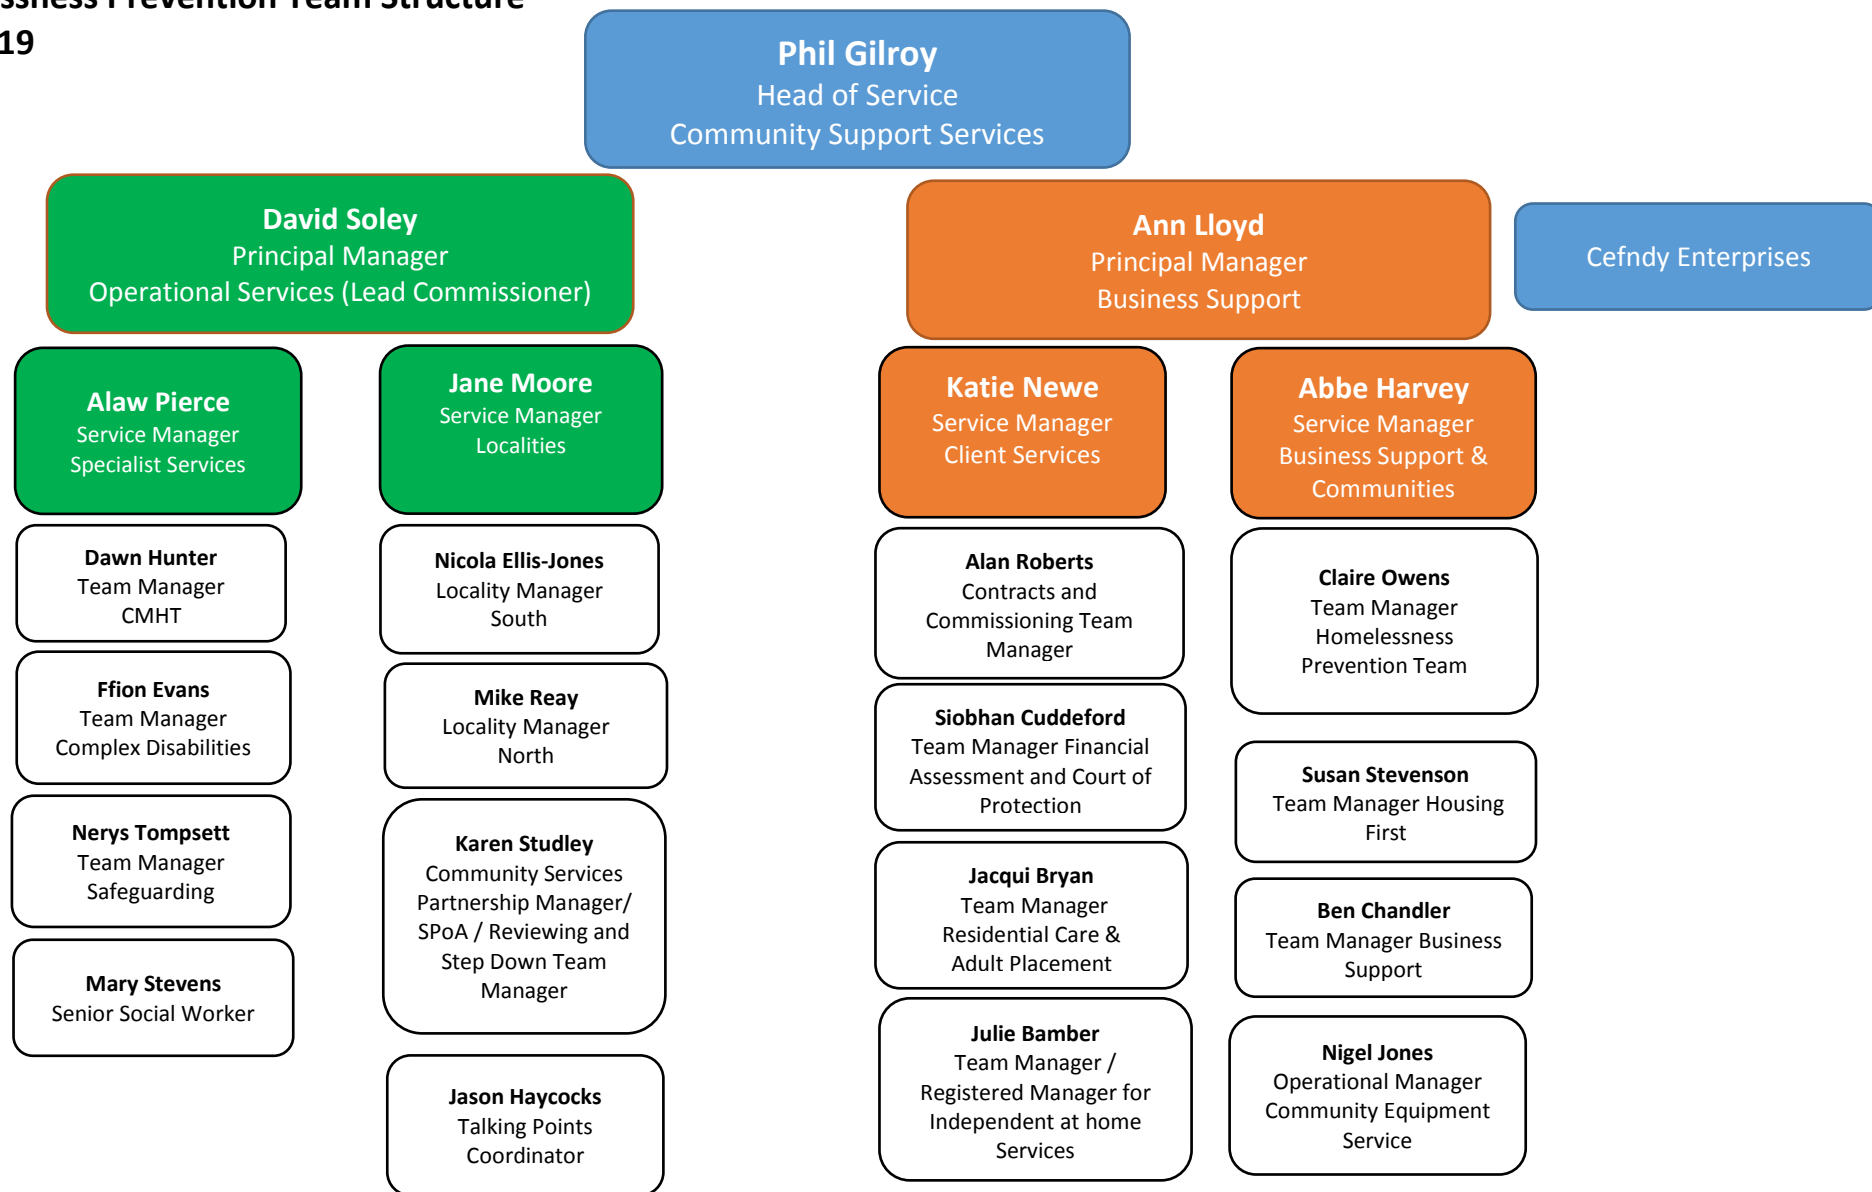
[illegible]ssness Prevention Team Structure
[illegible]19

Phil Gilroy
Head of Service
Community Support Services

David Soley
Principal Manager
Operational Services (Lead Commissioner)

Ann Lloyd
Principal Manager
Business Support

Cefndy Enterprises

Alaw Pierce
Service Manager
Specialist Services

Jane Moore
Service Manager
Localities

Katie Newe
Service Manager
Client Services

Abbe Harvey
Service Manager
Business Support & Communities

Dawn Hunter
Team Manager
CMHT

Ffion Evans
Team Manager
Complex Disabilities

Nerys Tompsett
Team Manager
Safeguarding

Mary Stevens
Senior Social Worker

Nicola Ellis-Jones
Locality Manager
South

Mike Reay
Locality Manager
North

Karen Studley
Community Services Partnership Manager/ SPoA / Reviewing and Step Down Team Manager

Jason Haycocks
Talking Points Coordinator

Alan Roberts
Contracts and Commissioning Team Manager

Siobhan Cuddeford
Team Manager Financial Assessment and Court of Protection

Jacqui Bryan
Team Manager
Residential Care & Adult Placement

Julie Bamber
Team Manager / Registered Manager for Independent at home Services

Claire Owens
Team Manager
Homelessness Prevention Team

Susan Stevenson
Team Manager Housing First

Ben Chandler
Team Manager Business Support

Nigel Jones
Operational Manager
Community Equipment Service